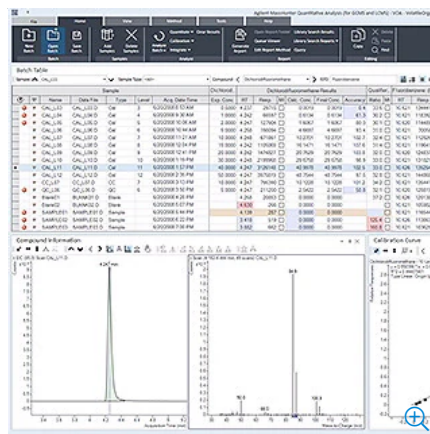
Agilent MassHunter Quantitative Analysis (for GCMS and LCMS) : VOA - VolatileOrg

File Home View Method Tools Help

New Batch Open Batch Save Batch
Batch

Add Samples Delete Samples
Samples

Analyze Batch
Analyze

Generate Report
Report

Library Search Results
Library Search Reports

Copy

Batch Table

Sample Type

Compound Dichlorodifluoromethane ISTD: Fluorobenzene

Sample

| Name | Data File | Type | Level | Acq. Date-Time | Exp. Conc. | RT | Resp. | MI | Calc. Conc. | Final Conc. | Accuracy | Ratio | MI | RT |
|---|---|---|---|---|---|---|---|---|---|---|---|---|---|---|
| CAL_L01 | CAL_L01.D | Cal | 1 | 6/20/2008 | | | | | | | | | | |
| CAL_L02 | CAL_L02.D | Cal | 2 | 6/20/2008 | | | | | | | | | | |
| CAL_L03 | CAL_L03.D | Cal | 3 | 6/20/2008 | | | | | | | | | | |
| CAL_L04 | CAL_L04.D | Cal | 4 | 6/20/2008 | | | | | | | | | | |
| CAL_L05 | CAL_L05.D | Cal | 5 | 6/20/2008 | | | | | | | | | | |
| CAL_L06 | CAL_L06.D | Cal | 6 | 6/20/2008 | | | | | | | | | | |
| CAL_L07 | CAL_L07.D | Cal | 7 | 6/20/2008 | | | | | | | | | | |
| CAL_L08 | CAL_L08.D | Cal | 8 | 6/20/2008 | | | | | | | | | | |
| CAL_L09 | CAL_L09.D | Cal | 9 | 6/20/2008 | | | | | | | | | | |
| CAL_L10 | CAL_L10.D | Cal | 10 | 6/20/2008 | | | | | | | | | | |
| CAL_L11 | CAL_L11.D | Cal | 11 | 6/20/2008 | | | | | | | | | | |
| CAL_L12 | CAL_L12.D | Cal | 12 | 6/20/2008 | | | | | | | | | | |
| CC_L07 | CC_L07.D | CC | | 6/20/2008 | | | | | | | | | | |
| QC_L06 | QC_L06.D | QC | | 6/20/2008 | | | | | | | | | | |
| Blank01 | BLANK01.D | Blank | | 6/20/2008 | | | | | | | | | | |
| Blank02 | BLANK02.D | Blank | | 6/20/2008 | | | | | | | | | | |
| SAMPLE01 | SAMPLE01.D | Sample | | 6/20/2008 | | | | | | | | | | |
| SAMPLE02 | SAMPLE02.D | Sample | | 6/20/2008 | | | | | | | | | | |
| SAMPLE03 | SAMPLE03.D | Sample | | 6/20/2008 | | | | | | | | | | |

Compound Information

Calibration Curve

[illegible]